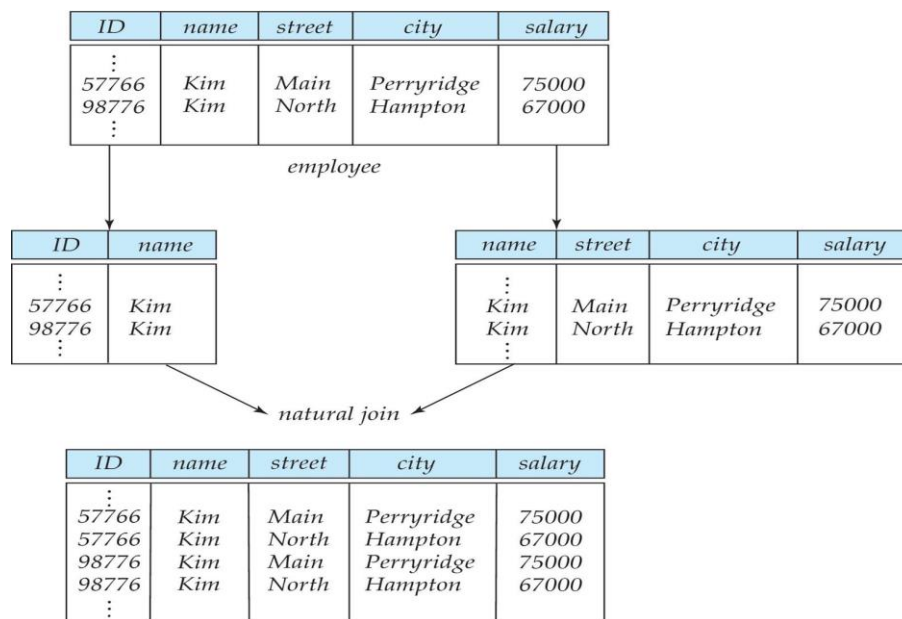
| ID | name | street | city | salary |
|---|---|---|---|---|
| ⋮ | | | | |
| 57766 | Kim | Main | Perryridge | 75000 |
| 98776 | Kim | North | Hampton | 67000 |
| ⋮ | | | | |

employee

| ID | name |
|---|---|
| ⋮ | |
| 57766 | Kim |
| 98776 | Kim |
| ⋮ | |

| name | street | city | salary |
|---|---|---|---|
| ⋮ | | | |
| Kim | Main | Perryridge | 75000 |
| Kim | North | Hampton | 67000 |
| ⋮ | | | |

natural join

| ID | name | street | city | salary |
|---|---|---|---|---|
| ⋮ | | | | |
| 57766 | Kim | Main | Perryridge | 75000 |
| 57766 | Kim | North | Hampton | 67000 |
| 98776 | Kim | Main | Perryridge | 75000 |
| 98776 | Kim | North | Hampton | 67000 |
| ⋮ | | | | |